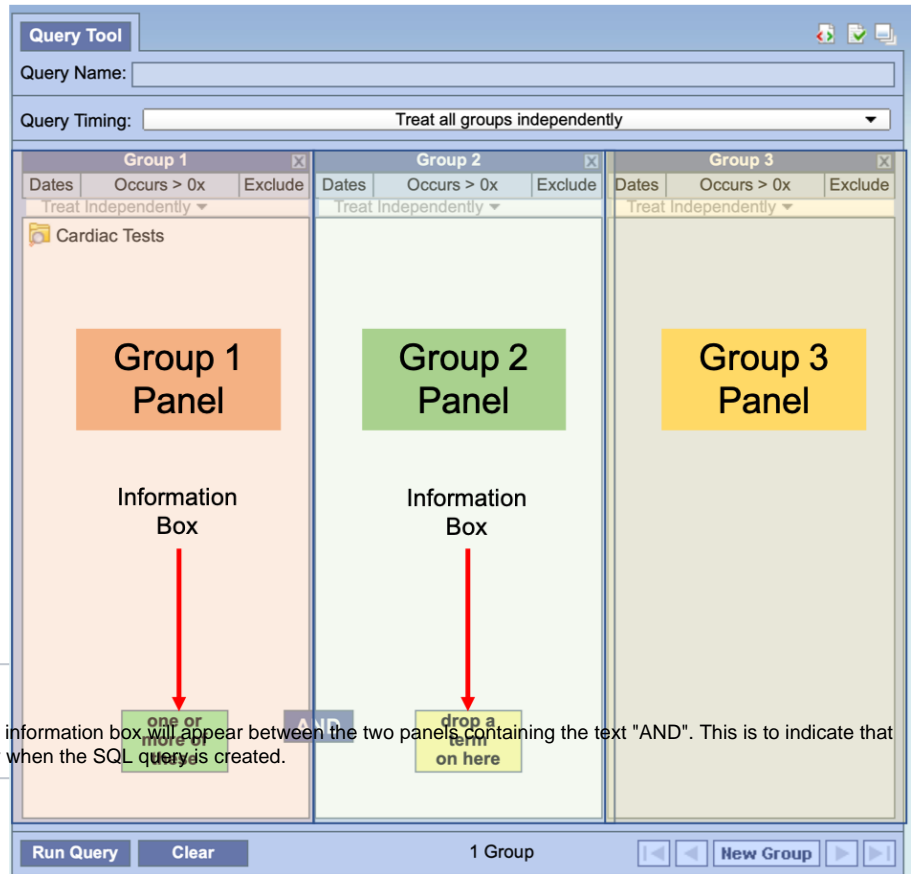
Query Tool

Query Name:

Query Timing: Treat all groups independently

| Group 1 | Group 2 | Group 3 |
|---|---|---|
| Dates / Occurs > 0x / Exclude | Dates / Occurs > 0x / Exclude | Dates / Occurs > 0x / Exclude |
| Treat Independently | Treat Independently | Treat Independently |

Cardiac Tests

Group 1 Panel

Group 2 Panel

Group 3 Panel

Information Box

Information Box

one or more of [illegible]

AND

drop a term on here

information box will appear between the two panels containing the text "AND". This is to indicate that when the SQL query is created.

Run Query

Clear

1 Group

New Group